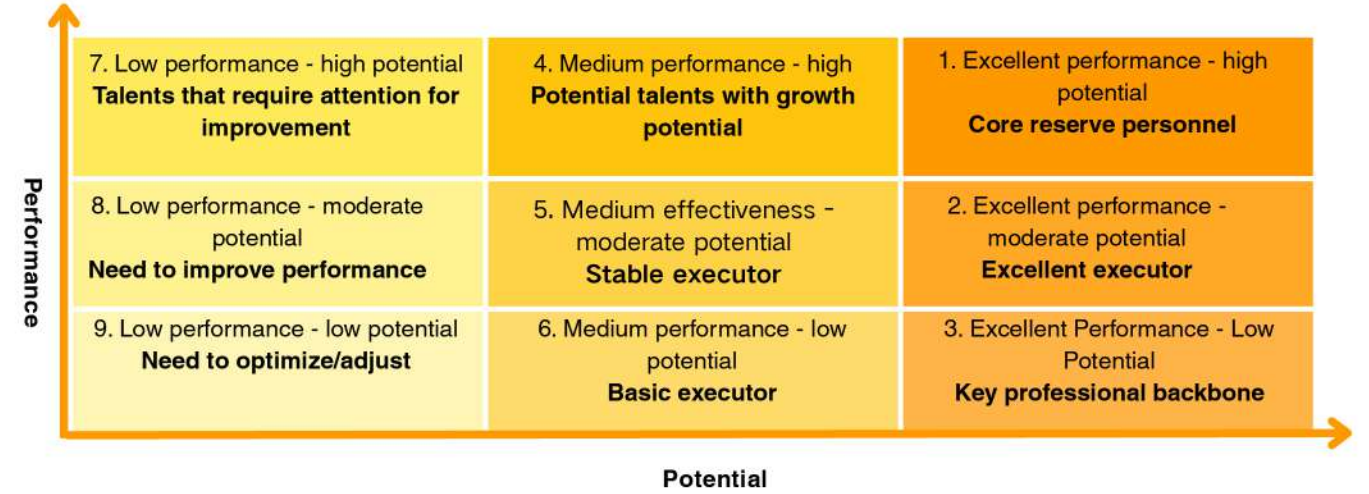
Performance

| 7. Low performance - high potential **Talents that require attention for improvement** | 4. Medium performance - high **Potential talents with growth potential** | 1. Excellent performance - high potential **Core reserve personnel** |
|---|---|---|
| 8. Low performance - moderate potential **Need to improve performance** | 5. Medium effectiveness - moderate potential **Stable executor** | 2. Excellent performance - moderate potential **Excellent executor** |
| 9. Low performance - low potential **Need to optimize/adjust** | 6. Medium performance - low potential **Basic executor** | 3. Excellent Performance - Low Potential **Key professional backbone** |

Potential